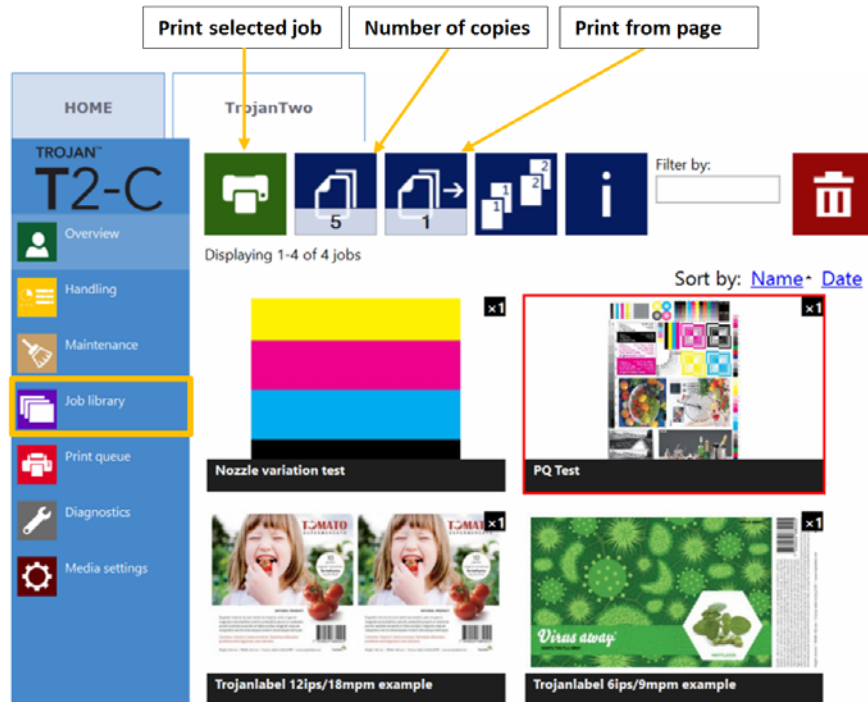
Print selected job

Number of copies

Print from page

HOME

TrojanTwo

TROJAN™

T2-C

Overview

Handling

Maintenance

Job library

Print queue

Diagnostics

Media settings

5

1

Filter by:

Displaying 1-4 of 4 jobs

Sort by: Name Date

x1

Nozzle variation test

x1

PQ Test

x1

TOMATO

Trojanlabel 12ips/18mpm example

x1

Virus away

Trojanlabel 6ips/9mpm example